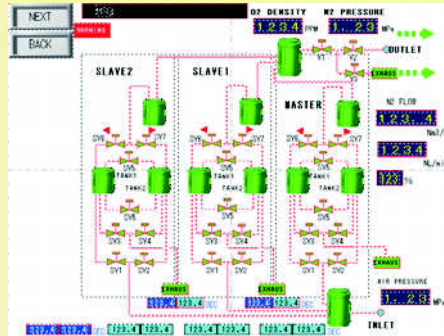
NEXT

BACK

MSG

WARNING

O2 DENSITY

1.2.3.4 PPM

N2 PRESSURE

1. 2.3 MPa

OUTLET

V1

V2

EXHAUS

SLAVE2

SLAVE1

MASTER

N2 FLOW

1.2.3. 4

Nm3/

1.2.3.4

NL/mi

123 %

SV6

SV7

SV6

SV7

SV6

SV7

SV8

TANK1

TANK2

TANK1

TANK2

TANK1

TANK2

SV5

SV5

SV5

SV3

SV4

SV3

SV4

SV3

SV4

SV1

SV2

SV1

SV2

SV1

SV2

EXHAUS

EXHAUS

EXHAUS

EXHAUS

AIR PRESSURE

1. 2.3 MPa

123.4

123.4

123.4

123.4

123.4

123.4

123.4

123.4

123.4

INLET